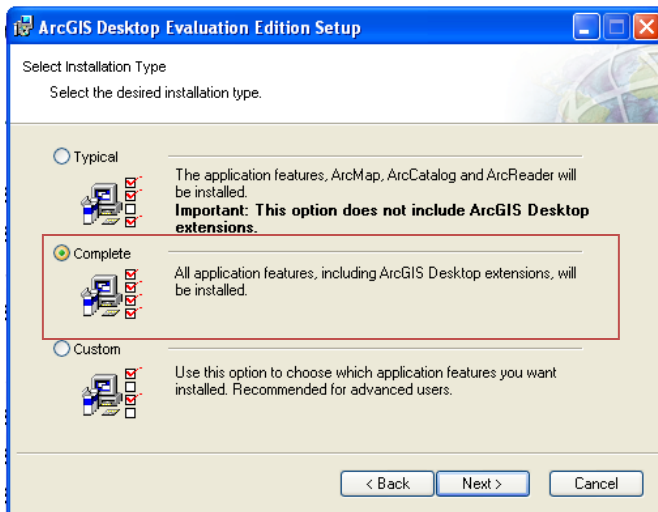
ArcGIS Desktop Evaluation Edition Setup

Select Installation Type

Select the desired installation type.

Typical

The application features, ArcMap, ArcCatalog and ArcReader will be installed.
**Important: This option does not include ArcGIS Desktop extensions.**

Complete

All application features, including ArcGIS Desktop extensions, will be installed.

Custom

Use this option to choose which application features you want installed. Recommended for advanced users.

< Back | Next > | Cancel